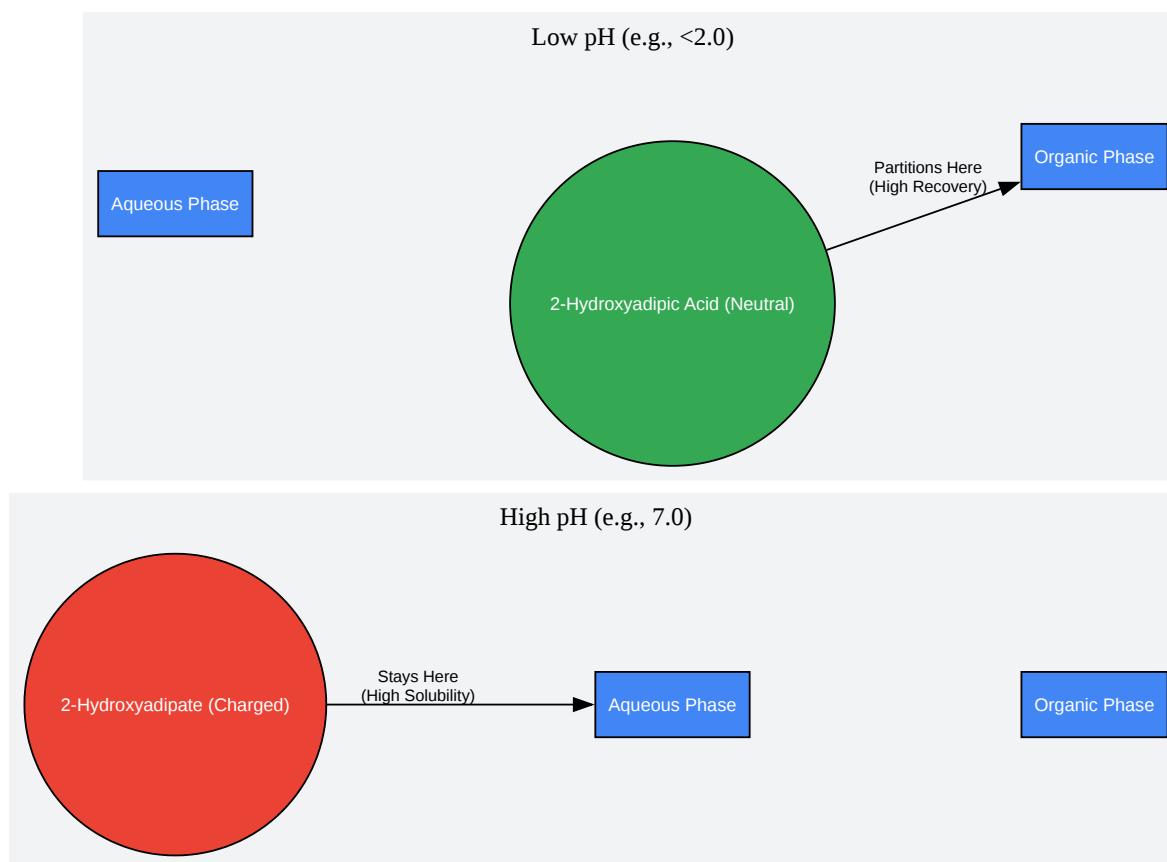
Low pH (e.g., <2.0)

Aqueous Phase

2-Hydroxyadipic Acid (Neutral)

Partitions Here
(High Recovery)

Organic Phase

High pH (e.g., 7.0)

2-Hydroxyadipate (Charged)

Stays Here
(High Solubility)

Aqueous Phase

Organic Phase